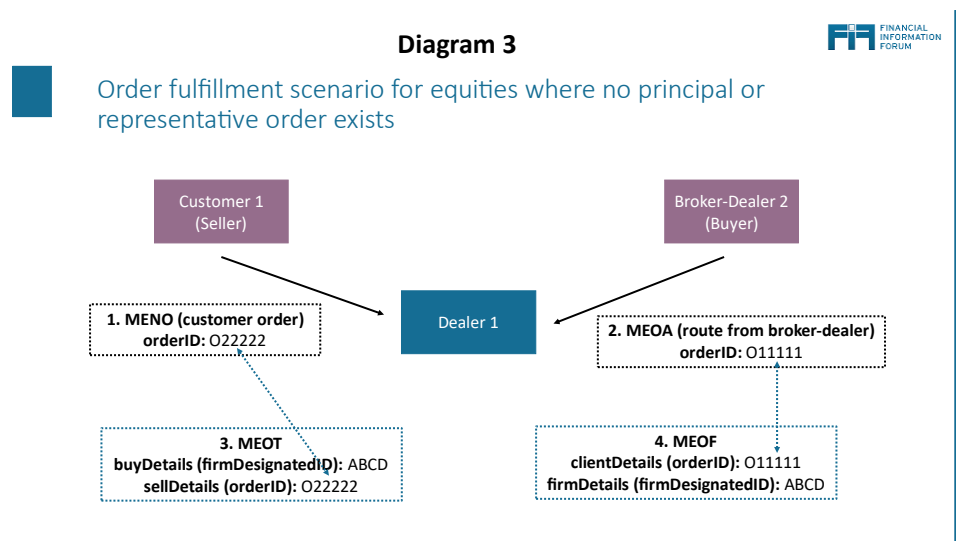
Diagram 3

FIF FINANCIAL INFORMATION FORUM

Order fulfillment scenario for equities where no principal or representative order exists

Customer 1 (Seller)

Broker-Dealer 2 (Buyer)

Dealer 1

1. MENO (customer order)
orderID: O22222

2. MEOA (route from broker-dealer)
orderID: O11111

3. MEOT
buyDetails (firmDesignatedID): ABCD
sellDetails (orderID): O22222

4. MEOF
clientDetails (orderID): O11111
firmDetails (firmDesignatedID): ABCD